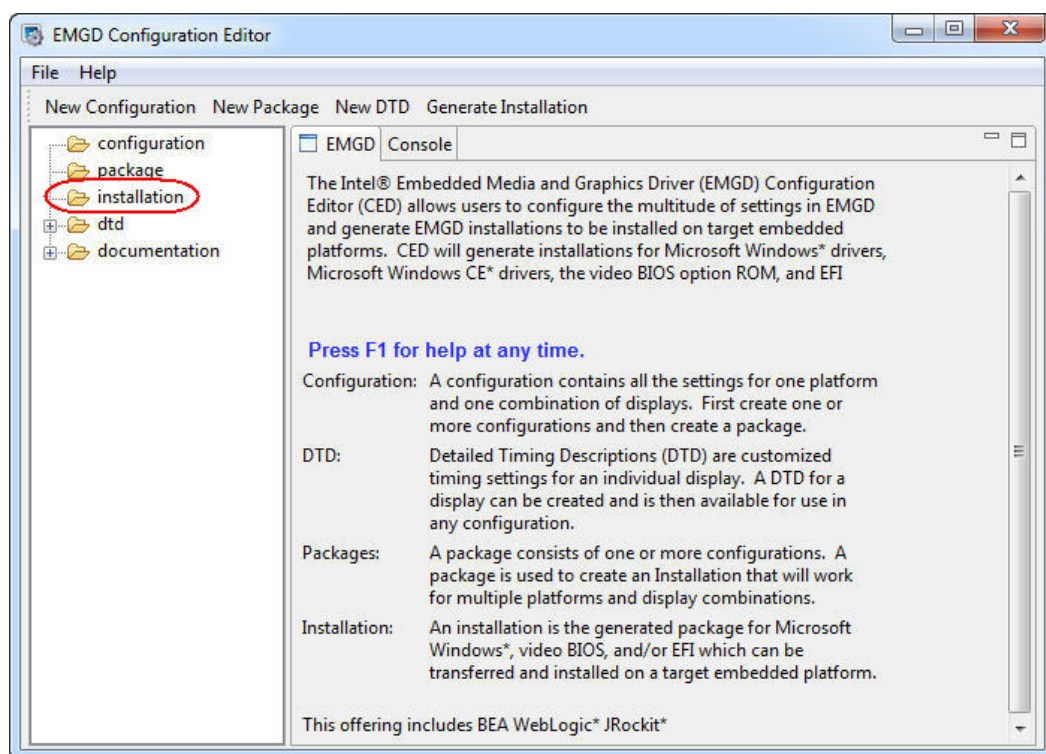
EMGD Configuration Editor

File Help

New Configuration New Package New DTD Generate Installation

configuration
package
installation
dtd
documentation

EMGD Console

The Intel® Embedded Media and Graphics Driver (EMGD) Configuration Editor (CED) allows users to configure the multitude of settings in EMGD and generate EMGD installations to be installed on target embedded platforms. CED will generate installations for Microsoft Windows* drivers, Microsoft Windows CE* drivers, the video BIOS option ROM, and EFI

Press F1 for help at any time.

| | |
|---|---|
| Configuration: | A configuration contains all the settings for one platform and one combination of displays. First create one or more configurations and then create a package. |
| DTD: | Detailed Timing Descriptions (DTD) are customized timing settings for an individual display. A DTD for a display can be created and is then available for use in any configuration. |
| Packages: | A package consists of one or more configurations. A package is used to create an Installation that will work for multiple platforms and display combinations. |
| Installation: | An installation is the generated package for Microsoft Windows*, video BIOS, and/or EFI which can be transferred and installed on a target embedded platform. |

This offering includes BEA WebLogic* JRockit*